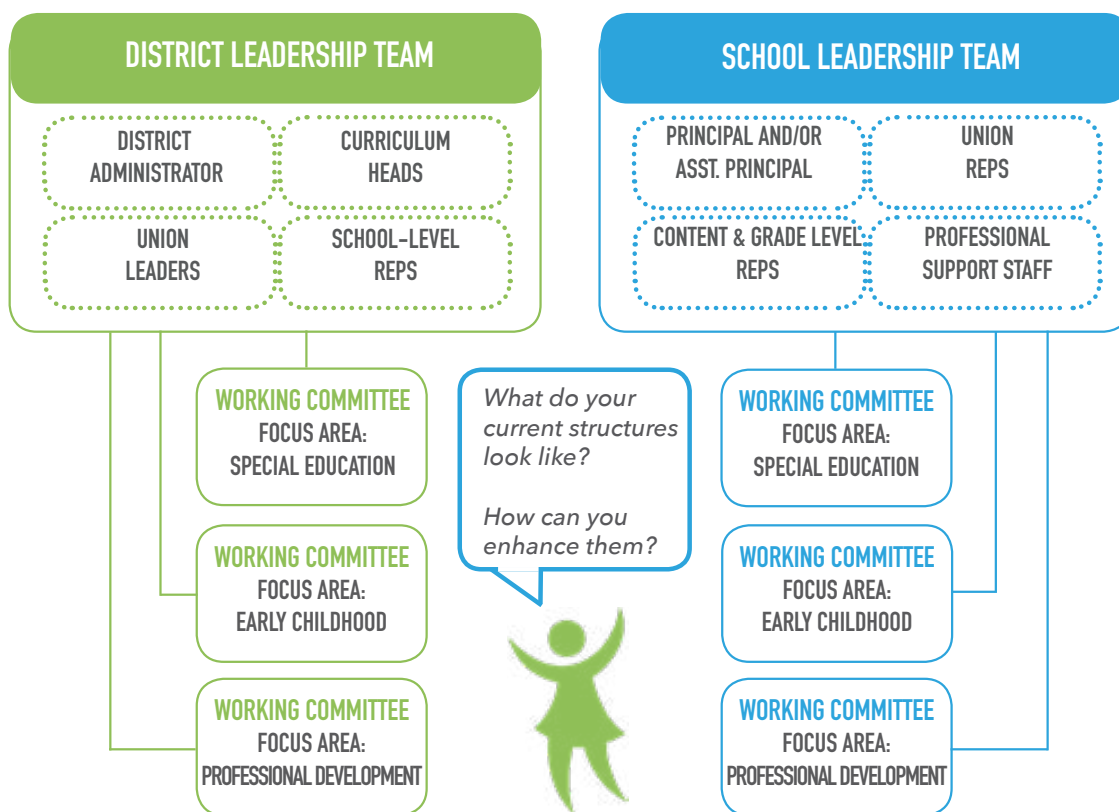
DISTRICT LEADERSHIP TEAM

DISTRICT ADMINISTRATOR

CURRICULUM HEADS

UNION LEADERS

SCHOOL-LEVEL REPS

SCHOOL LEADERSHIP TEAM

PRINCIPAL AND/OR ASST. PRINCIPAL

UNION REPS

CONTENT & GRADE LEVEL REPS

PROFESSIONAL SUPPORT STAFF

WORKING COMMITTEE
FOCUS AREA:
SPECIAL EDUCATION

WORKING COMMITTEE
FOCUS AREA:
EARLY CHILDHOOD

WORKING COMMITTEE
FOCUS AREA:
PROFESSIONAL DEVELOPMENT

What do your current structures look like?

How can you enhance them?

WORKING COMMITTEE
FOCUS AREA:
SPECIAL EDUCATION

WORKING COMMITTEE
FOCUS AREA:
EARLY CHILDHOOD

WORKING COMMITTEE
FOCUS AREA:
PROFESSIONAL DEVELOPMENT